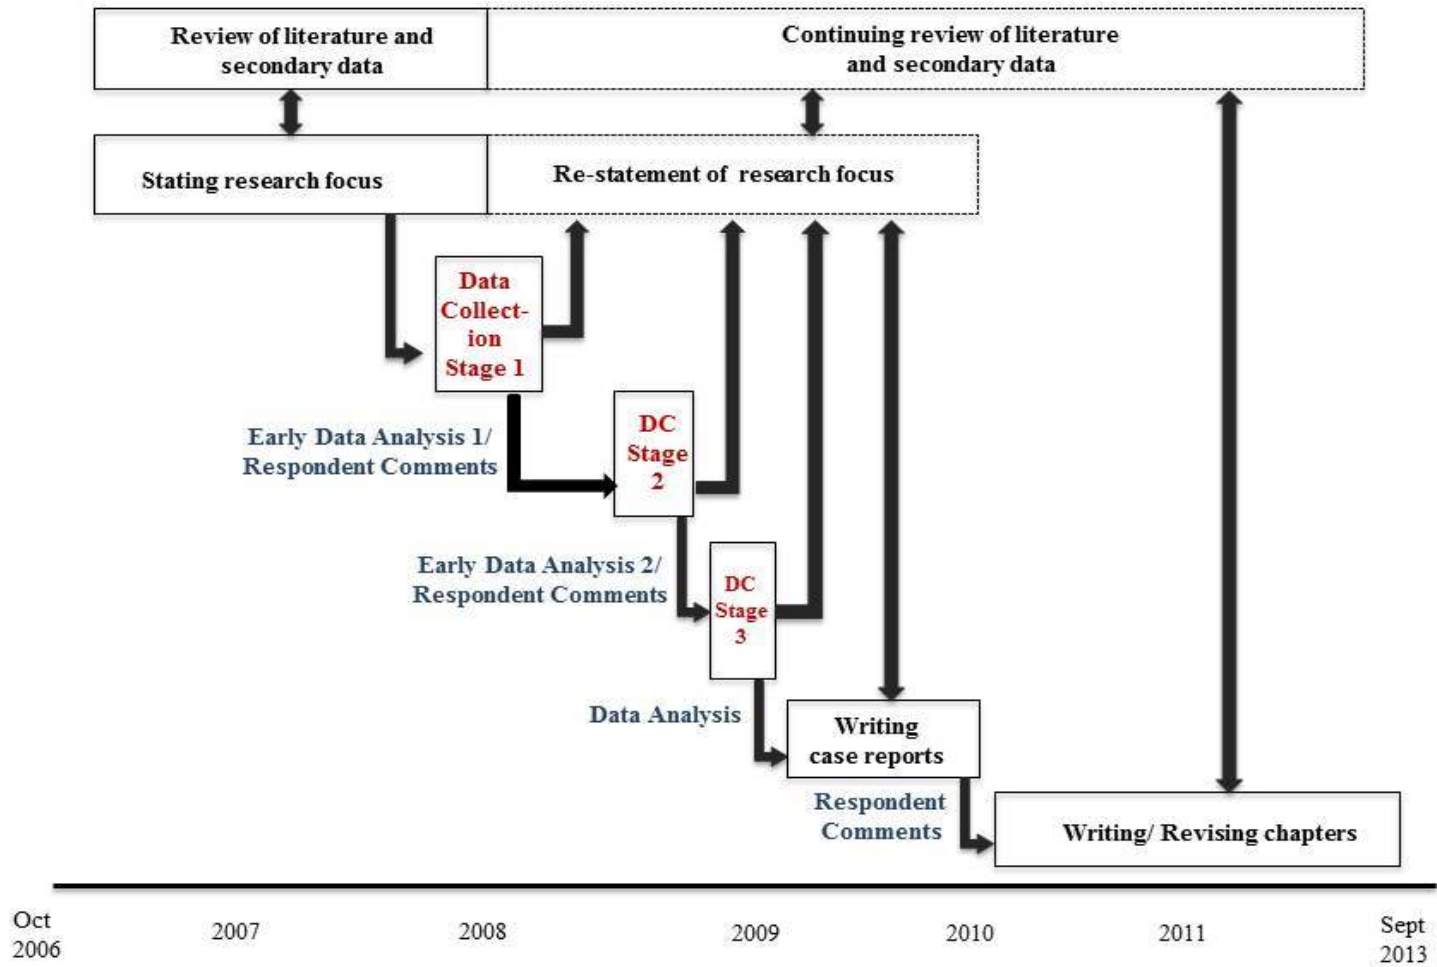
Review of literature and secondary data

Continuing review of literature and secondary data

Stating research focus

Re-statement of research focus

Data Collection Stage 1

Early Data Analysis 1/ Respondent Comments

DC Stage 2

Early Data Analysis 2/ Respondent Comments

DC Stage 3

Data Analysis

Writing case reports

Respondent Comments

Writing/ Revising chapters

Oct 2006

2007

2008

2009

2010

2011

Sept 2013